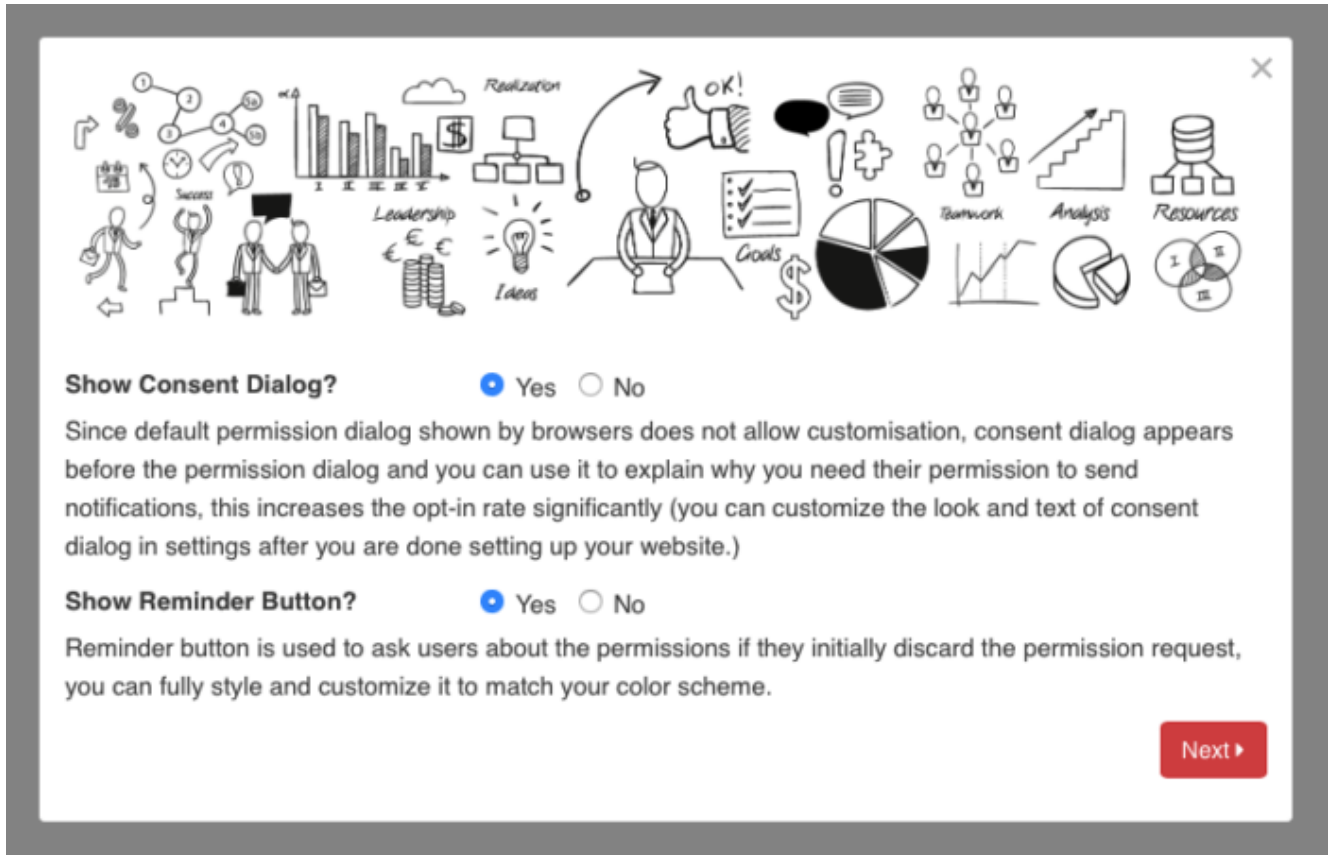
×

Realization

OK!

Success

Leadership

Ideas

Goals

Teamwork

Analysis

Resources

Show Consent Dialog? Yes No

Since default permission dialog shown by browsers does not allow customisation, consent dialog appears before the permission dialog and you can use it to explain why you need their permission to send notifications, this increases the opt-in rate significantly (you can customize the look and text of consent dialog in settings after you are done setting up your website.)

Show Reminder Button? Yes No

Reminder button is used to ask users about the permissions if they initially discard the permission request, you can fully style and customize it to match your color scheme.

Next